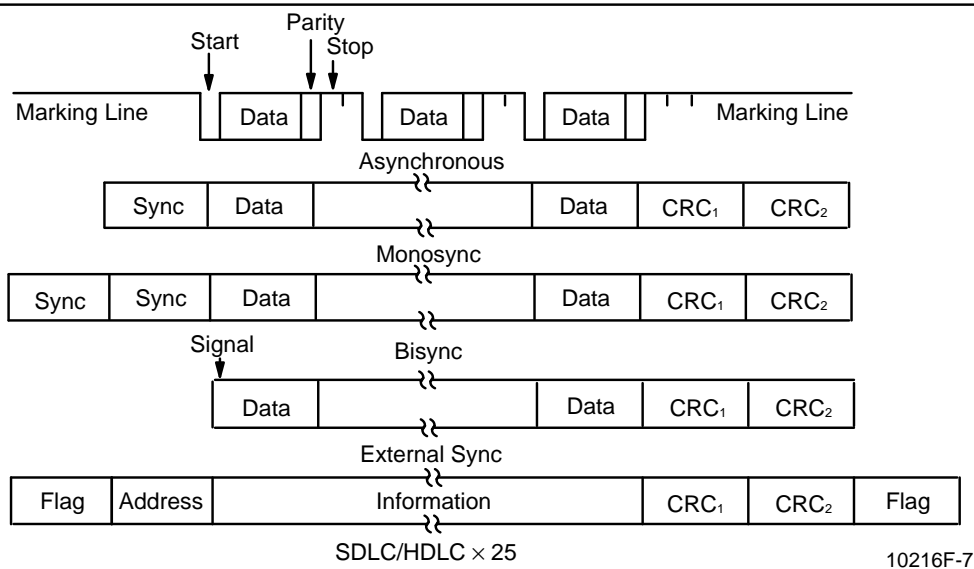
Start

Parity

Stop

Marking Line

Data

Data

Data

Marking Line

Asynchronous

| Sync | Data | | Data | $CRC_1$ | $CRC_2$ |
|---|---|---|---|---|---|

Monosync

| Sync | Sync | Data | | Data | $CRC_1$ | $CRC_2$ |
|---|---|---|---|---|---|---|

Signal

Bisync

| Data | | Data | $CRC_1$ | $CRC_2$ |
|---|---|---|---|---|

External Sync

| Flag | Address | Information | $CRC_1$ | $CRC_2$ | Flag |
|---|---|---|---|---|---|

SDLC/HDLC $\times$ 25

10216F-7